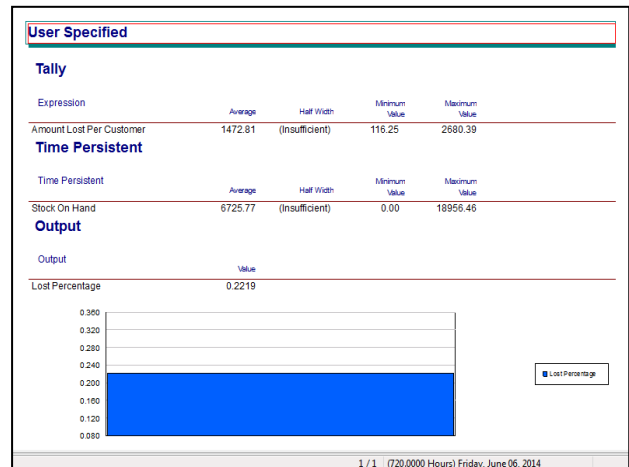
User Specified

Tally

| Expression | Average | Half Width | Minimum Value | Maximum Value |
|---|---|---|---|---|
| Amount Lost Per Customer | 1472.81 | (Insufficient) | 116.25 | 2680.39 |

Time Persistent

| Time Persistent | Average | Half Width | Minimum Value | Maximum Value |
|---|---|---|---|---|
| Stock On Hand | 6725.77 | (Insufficient) | 0.00 | 18956.46 |

Output

| Output | Value |
|---|---|
| Lost Percentage | 0.2219 |

0.360
0.320
0.280
0.240
0.200
0.160
0.120
0.080

Lost Percentage

1 / 1 (720.0000 Hours) Friday, June 06, 2014